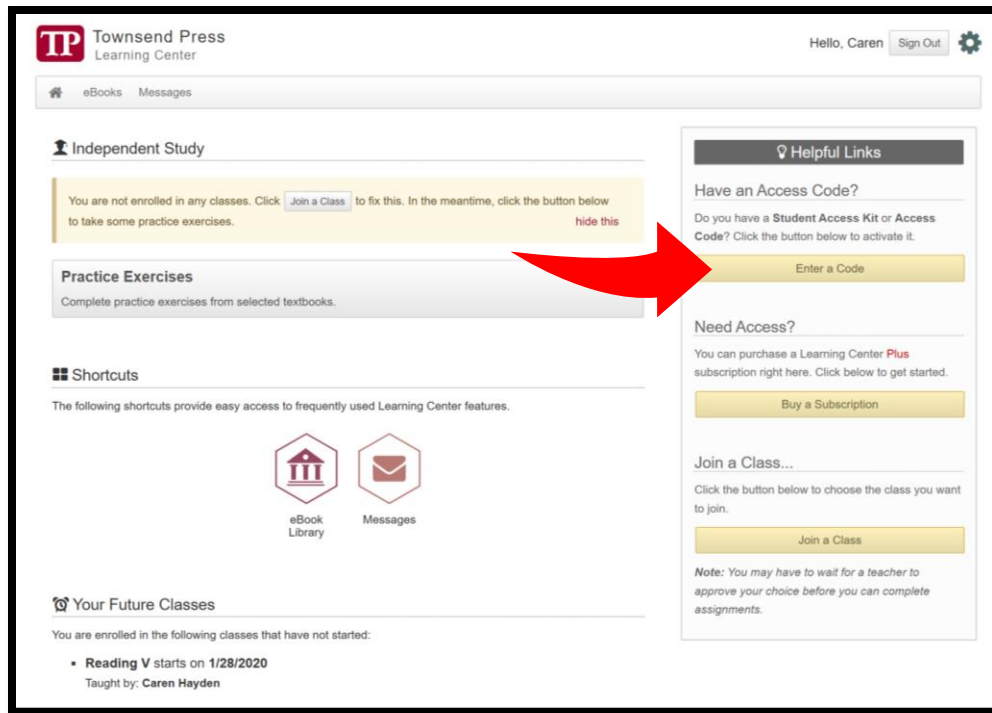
TP Townsend Press
Learning Center

Hello, Caren Sign Out

eBooks Messages

Independent Study

You are not enrolled in any classes. Click Join a Class to fix this. In the meantime, click the button below to take some practice exercises. hide this

Practice Exercises
Complete practice exercises from selected textbooks.

Shortcuts

The following shortcuts provide easy access to frequently used Learning Center features.

eBook Library

Messages

Your Future Classes

You are enrolled in the following classes that have not started:

• **Reading V** starts on **1/28/2020**
Taught by: **Caren Hayden**

Helpful Links

Have an Access Code?

Do you have a **Student Access Kit** or **Access Code**? Click the button below to activate it.

Enter a Code

Need Access?

You can purchase a Learning Center Plus subscription right here. Click below to get started.

Buy a Subscription

Join a Class...

Click the button below to choose the class you want to join.

Join a Class

*Note: You may have to wait for a teacher to approve your choice before you can complete assignments.*